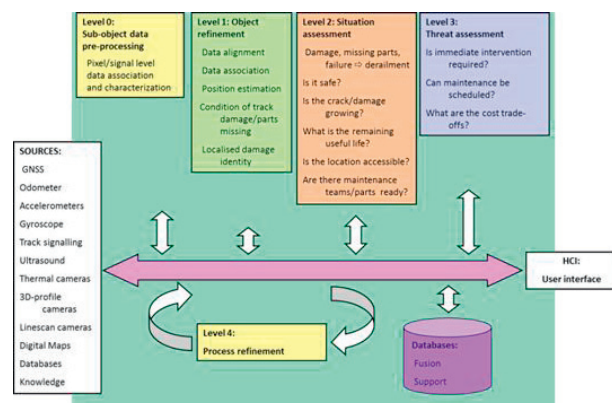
Level 0:
Sub-object data pre-processing

Pixel/signal level data association and characterization

Level 1: Object refinement

Data alignment

Data association

Position estimation

Condition of track damage/parts missing

Localised damage identity

Level 2: Situation assessment

Damage, missing parts, failure ⇨ derailment

Is it safe?

Is the crack/damage growing?

What is the remaining useful life?

Is the location accessible?

Are there maintenance teams/parts ready?

Level 3:
Threat assessment

Is immediate intervention required?

Can maintenance be scheduled?

What are the cost trade-offs?

SOURCES:

GNSS

Odometer

Accelerometers

Gyroscope

Track signalling

Ultrasound

Thermal cameras

3D-profile cameras

Linescan cameras

Digital Maps

Databases

Knowledge

HCI:
User interface

Level 4:
Process refinement

Databases:
Fusion
Support